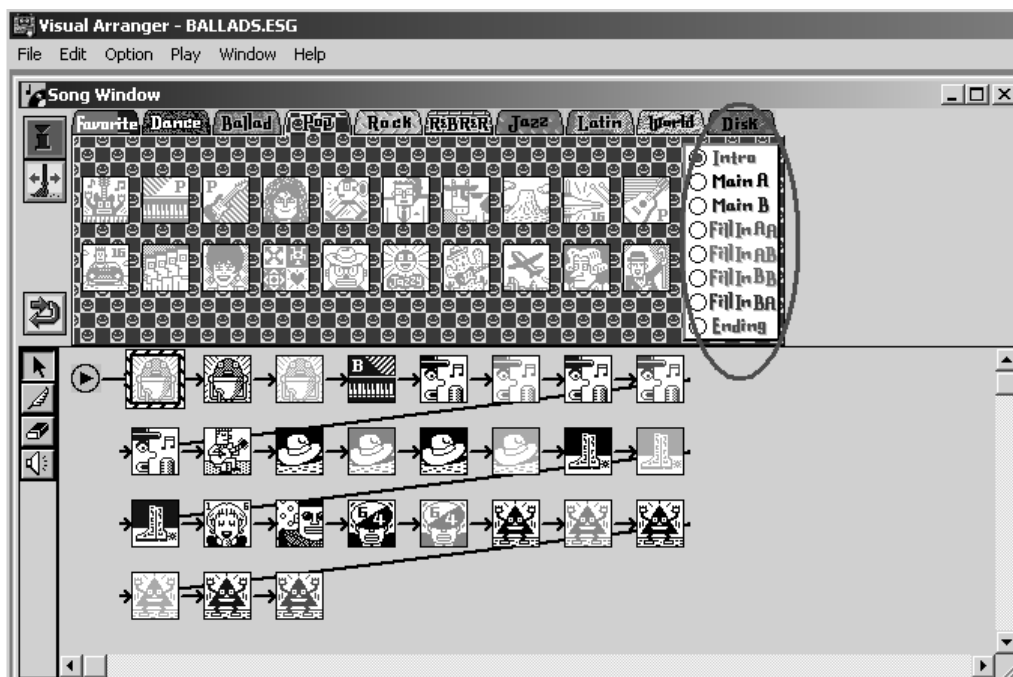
Visual Arranger - BALLADS.ESG

File Edit Option Play Window Help

Song Window

Favorite Dance Ballad Pop Rock R&B R&R Jazz Latin World Disk

Intro
Main A
Main B
Fill In AA
Fill In AB
Fill In BB
Fill In BA
Ending

P P 16 P 16 B 6 4 6 4